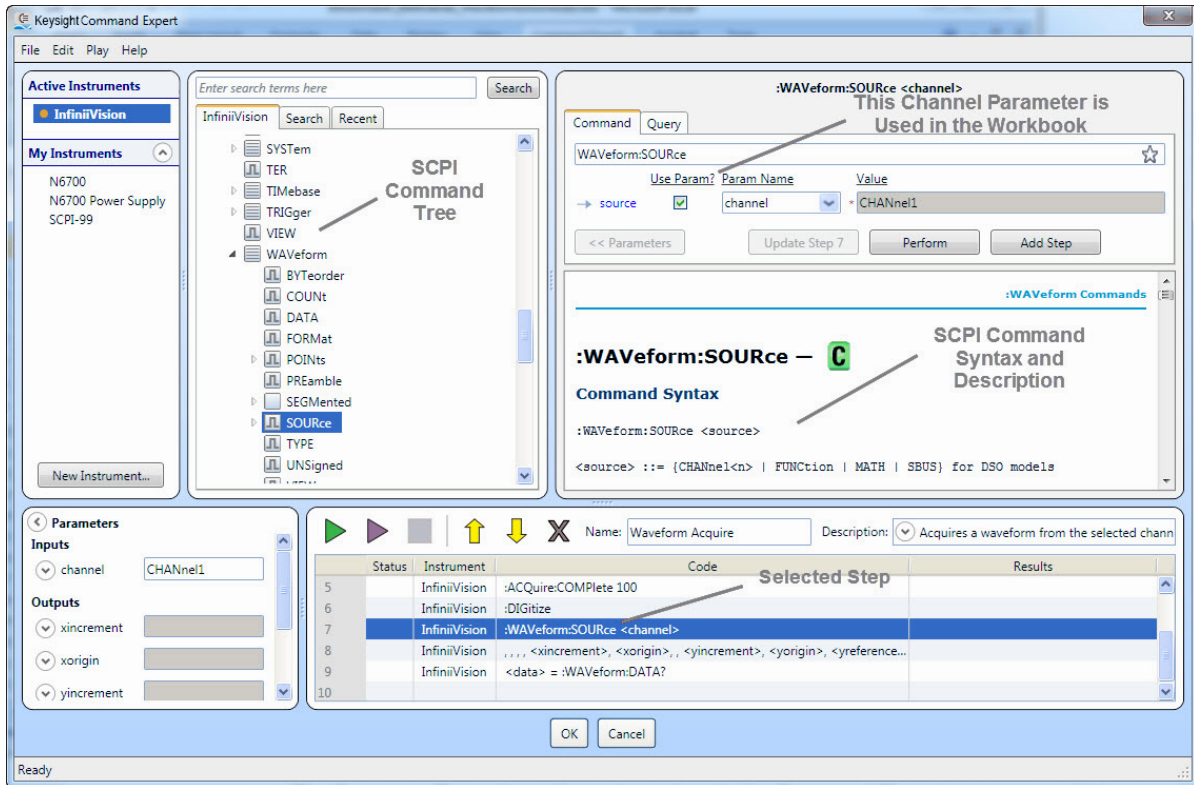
Keysight Command Expert

File Edit Play Help

Active Instruments
InfiniiVision

My Instruments
N6700
N6700 Power Supply
SCPI-99

New Instrument...

Enter search terms here
Search

InfiniiVision Search Recent

SYSTem
TER
TIMebase
TRIGger
VIEW
WAVeform
BYTeorder
COUNt
DATA
FORMat
POINts
PREamble
SEGMented
SOURce
TYPE
UNSigned

SCPI Command Tree

:WAVeform:SOURce <channel>

This Channel Parameter is Used in the Workbook

Command Query

WAVeform:SOURce

Use Param? Param Name Value
source channel CHANnel1

<< Parameters Update Step 7 Perform Add Step

:WAVeform Commands

:WAVeform:SOURce — C

Command Syntax

:WAVeform:SOURce <source>

<source> ::= {CHANnel<n> | FUNCtion | MATH | SBUS} for DSO models

SCPI Command Syntax and Description

Parameters
Inputs
channel CHANnel1
Outputs
xincrement
xorigin
yincrement

Name: Waveform Acquire Description: Acquires a waveform from the selected chann

| | Status | Instrument | Code | Results |
|---|---|---|---|---|
| 5 | | InfiniiVision | :ACQuire:COMPlete 100 | |
| 6 | | InfiniiVision | :DIGitize | |
| 7 | | InfiniiVision | :WAVeform:SOURce <channel> | |
| 8 | | InfiniiVision | , , , , <xincrement>, <xorigin>, , <yincrement>, <yorigin>, <yreference... | |
| 9 | | InfiniiVision | <data> = :WAVeform:DATA? | |
| 10 | | | | |

Selected Step

OK Cancel

Ready